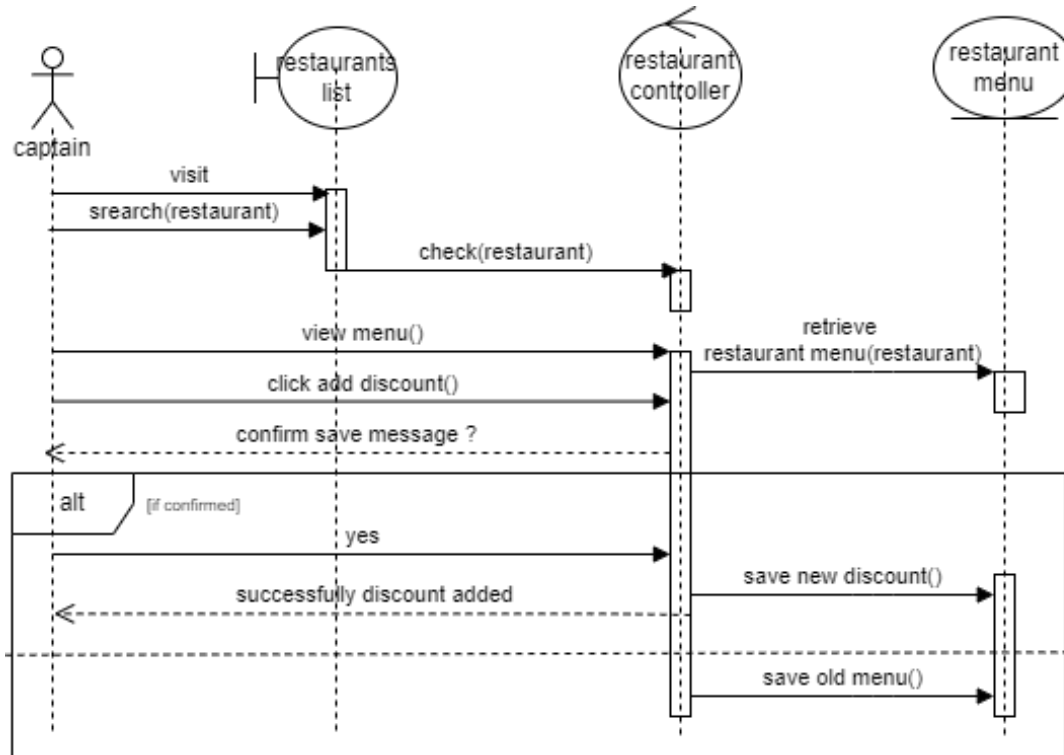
captain

restaurants list

restaurant controller

restaurant menu

visit

srearch(restaurant)

check(restaurant)

view menu()

retrieve restaurant menu(restaurant)

click add discount()

confirm save message ?

alt

[if confirmed]

yes

save new discount()

successfully discount added

save old menu()